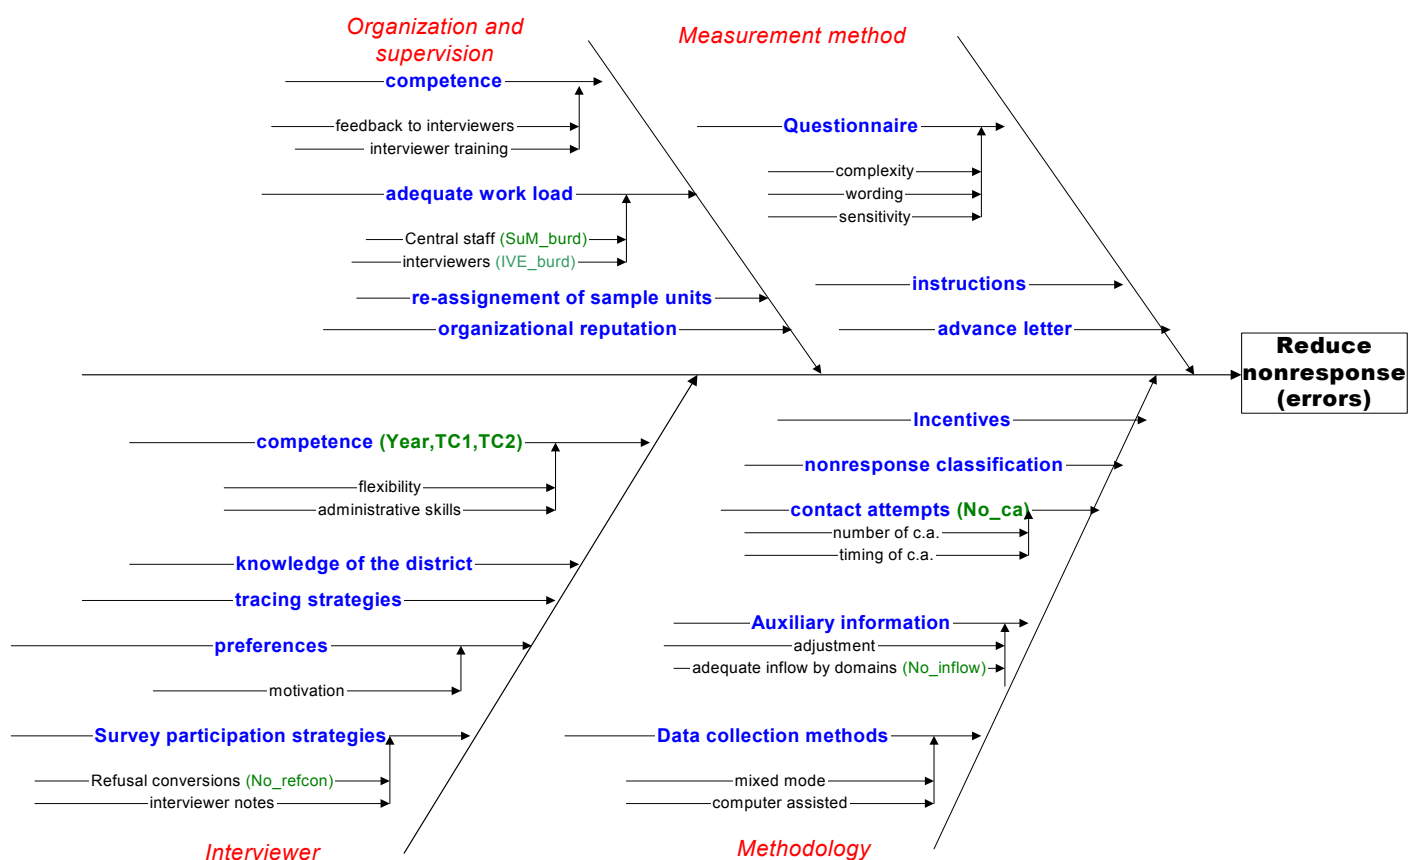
Organization and supervision

competence

feedback to interviewers

interviewer training

adequate work load

Central staff (SuM_burd)

interviewers (IVE_burd)

re-assignement of sample units

organizational reputation

Measurement method

Questionnaire

complexity

wording

sensitivity

instructions

advance letter

Reduce nonresponse (errors)

competence (Year,TC1,TC2)

flexibility

administrative skills

knowledge of the district

tracing strategies

preferences

motivation

Survey participation strategies

Refusal conversions (No_refcon)

interviewer notes

Interviewer

Incentives

nonresponse classification

contact attempts (No_ca)

number of c.a.

timing of c.a.

Auxiliary information

adjustment

adequate inflow by domains (No_inflow)

Data collection methods

mixed mode

computer assisted

Methodology